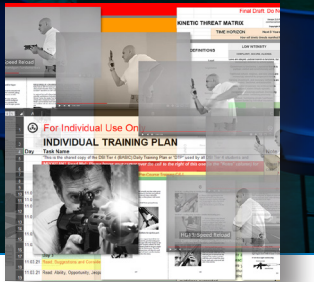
Final Draft. Do N

KINETIC THREAT MATRIX

TIME HORIZON

DEFINITIONS

LOW INTENSITY

Speed Reload

For Individual Use Only

INDIVIDUAL TRAINING PLAN

Day

Task Name

This is the shared copy of the OSI Tier 1 (BASIC) Daily Training Plan in "ITP" used by all Tier 1 Students and

Read: Suggestions and Scenarios

Read: Ability, Opportunity, Jeopardy

Hi-Speed Reload

10

11

11.02.21

11.03.21